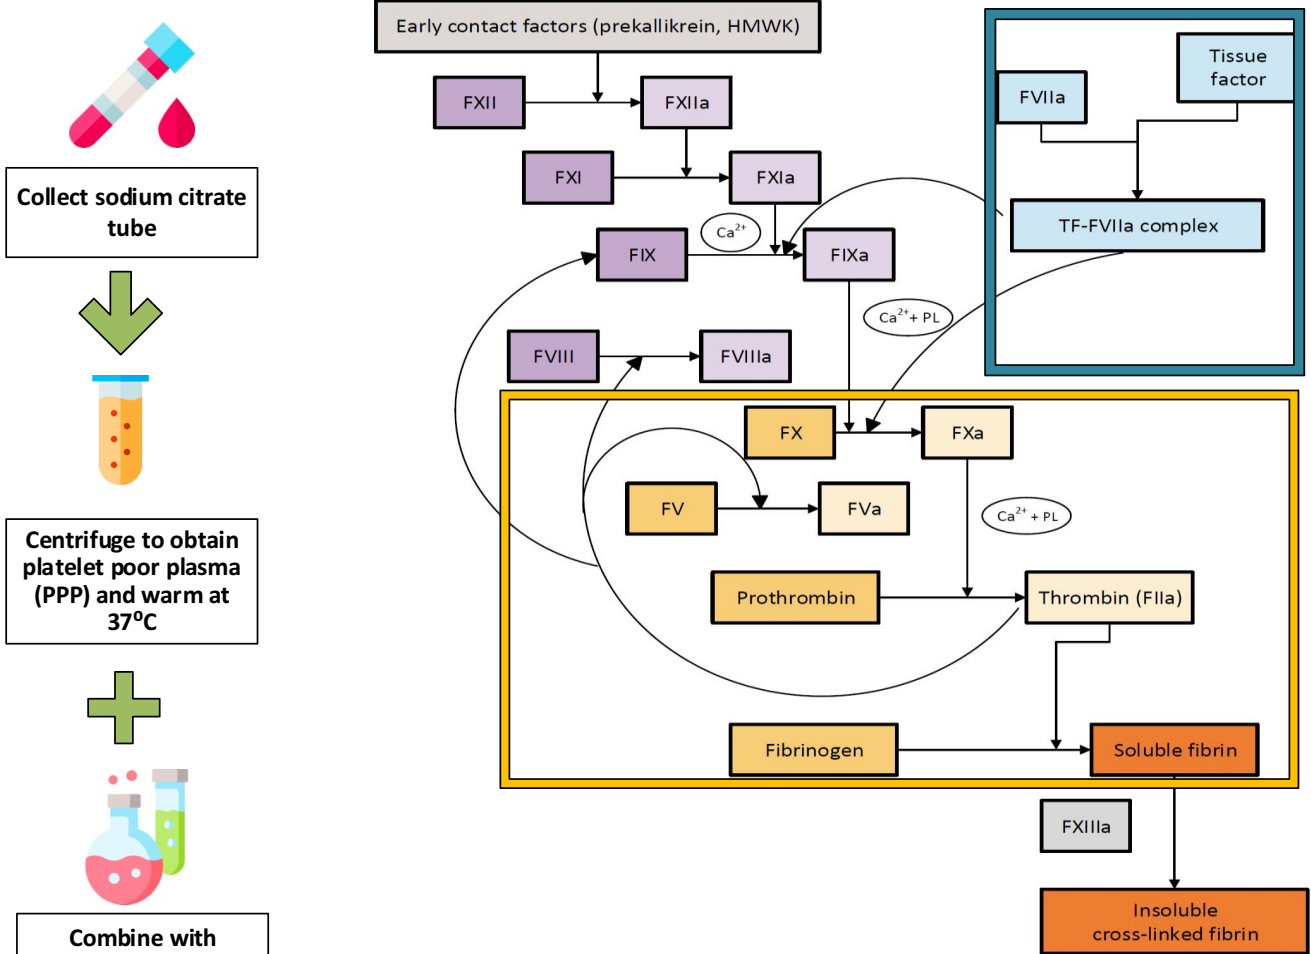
Collect sodium citrate tube

Centrifuge to obtain platelet poor plasma (PPP) and warm at 37$^o$C

Combine with

Early contact factors (prekallikrein, HMWK)

FXII

FXIIa

FXI

FXIa

$Ca^{2+}$

FIX

FIXa

$Ca^{2+}$ + PL

FVIII

FVIIIa

FVIIa

Tissue factor

TF-FVIIa complex

FX

FXa

FV

FVa

$Ca^{2+}$ + PL

Prothrombin

Thrombin (FIIa)

Fibrinogen

Soluble fibrin

FXIIIa

Insoluble cross-linked fibrin